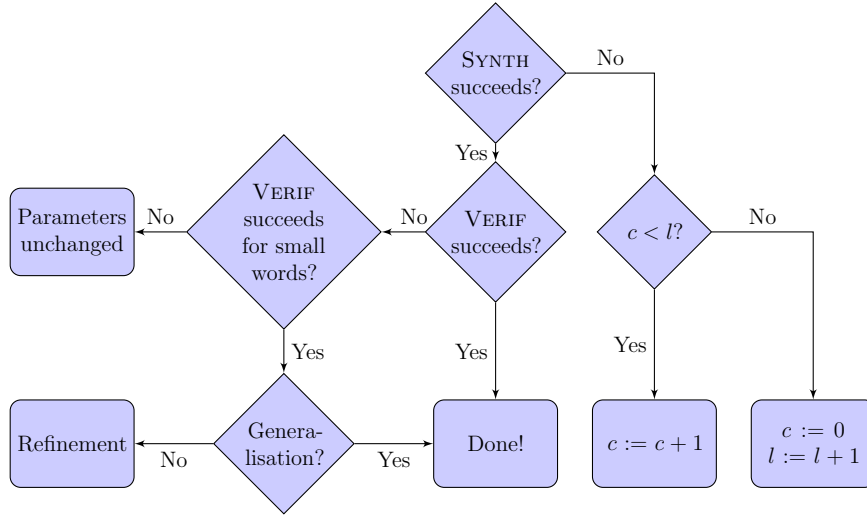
SYNTH succeeds?

No

Yes

Parameters unchanged

No

VERIF succeeds for small words?

No

VERIF succeeds?

$c < l$?

No

Yes

Yes

Yes

Refinement

No

Generalisation?

Yes

Done!

$c := c + 1$

$c := 0$
$l := l + 1$